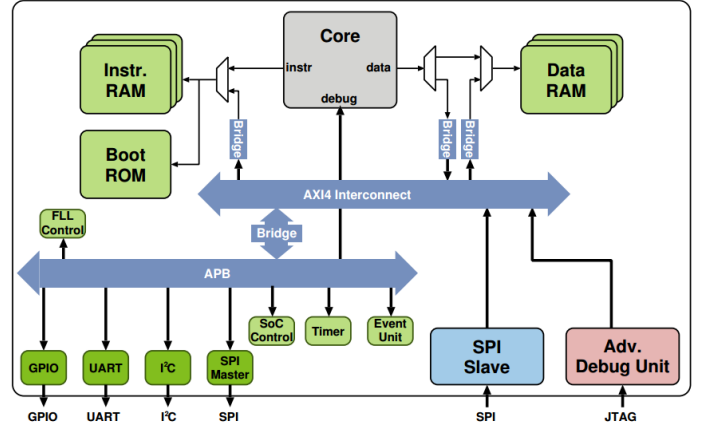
Core
instr
data
debug
Instr. RAM
Boot ROM
Data RAM
Bridge
Bridge
Bridge
AXI4 Interconnect
FLL Control
Bridge
APB
SoC Control
Timer
Event Unit
GPIO
UART
I$^2$C
SPI Master
SPI Slave
Adv. Debug Unit
GPIO
UART
I$^2$C
SPI
SPI
JTAG